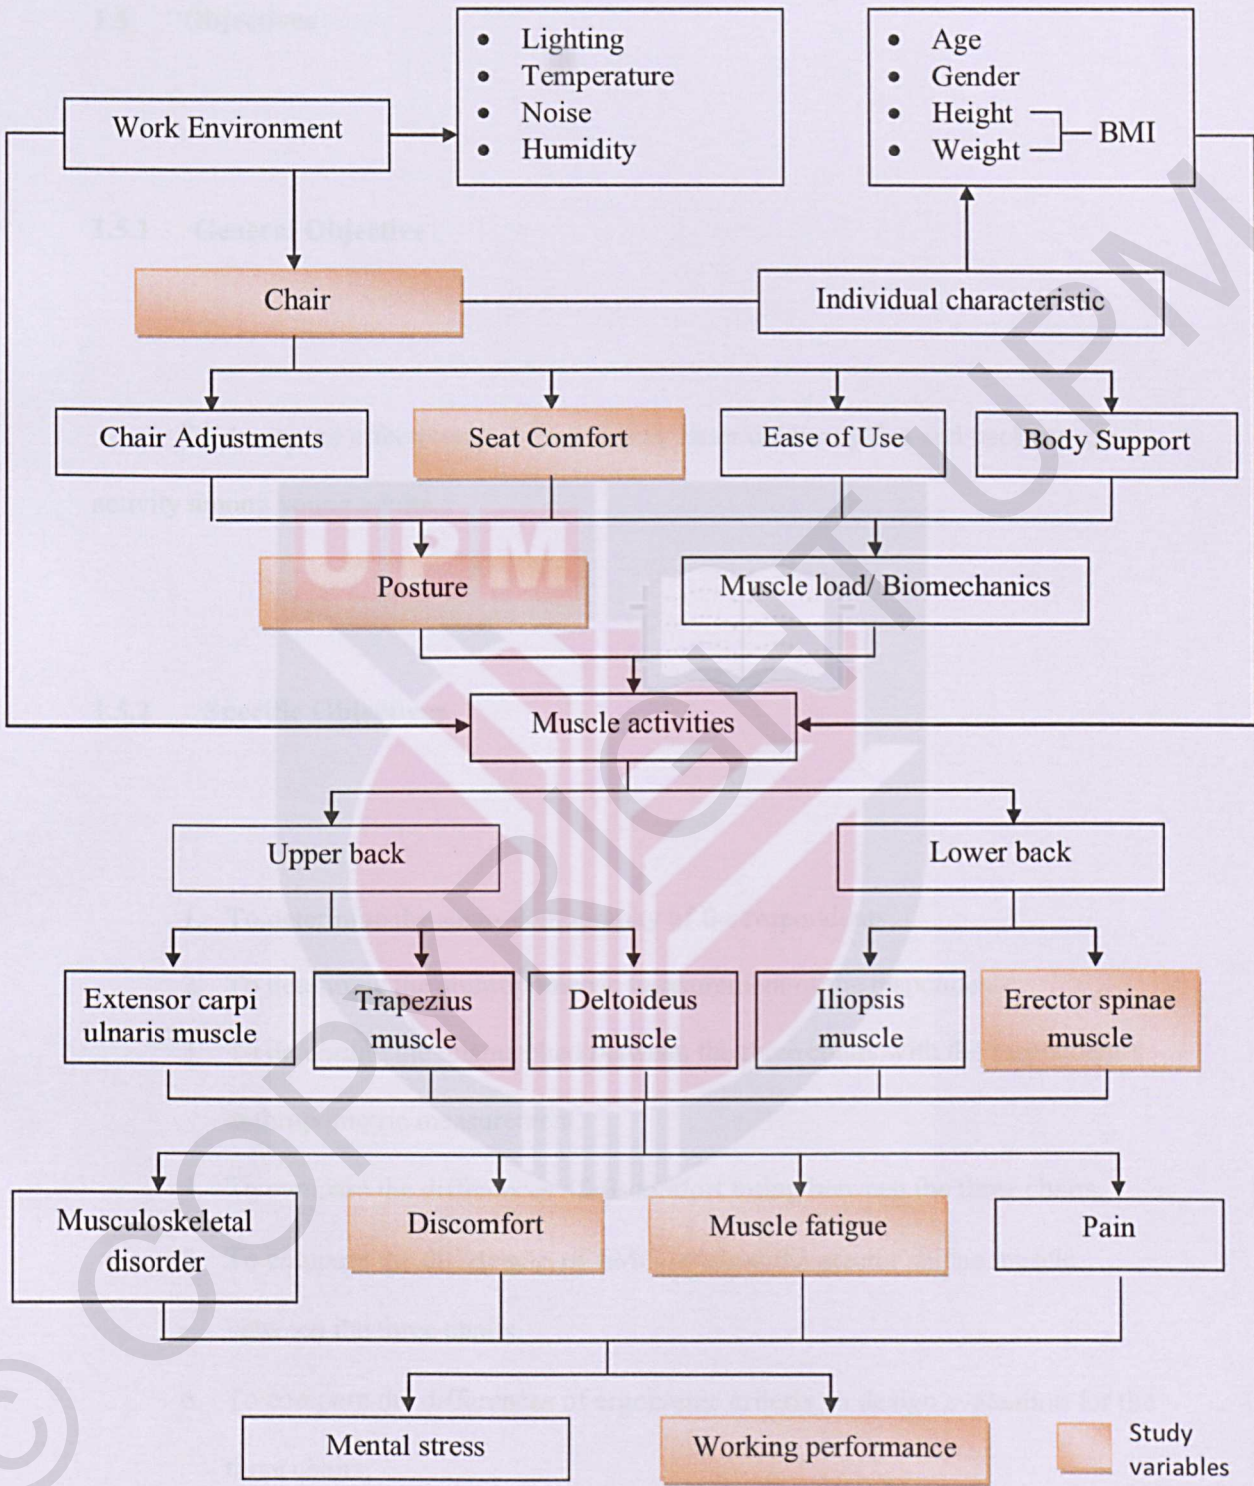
Work Environment

- Lighting
- Temperature
- Noise
- Humidity

- Age
- Gender
- Height
- Weight

BMI

Chair

Individual characteristic

Chair Adjustments

Seat Comfort

Ease of Use

Body Support

Posture

Muscle load/ Biomechanics

Muscle activities

Upper back

Lower back

Extensor carpi ulnaris muscle

Trapezius muscle

Deltoideus muscle

Iliopsis muscle

Erector spinae muscle

Musculoskeletal disorder

Discomfort

Muscle fatigue

Pain

Mental stress

Working performance

Study variables

COPYRIGHT UPM